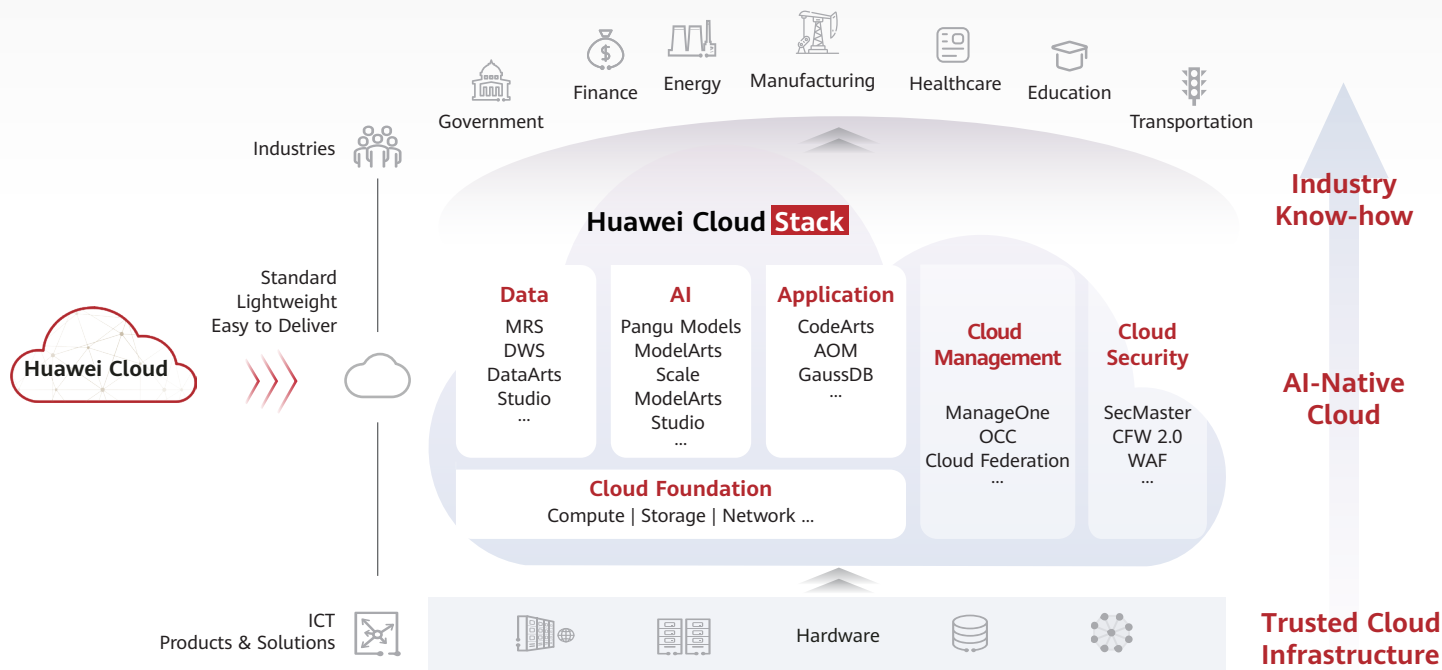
Finance Energy Manufacturing Healthcare Education

Government

Transportation

Industries

Huawei Cloud Stack

Industry Know-how

Standard
Lightweight
Easy to Deliver

Huawei Cloud

Data
MRS
DWS
DataArts
Studio
...

AI
Pangu Models
ModelArts
Scale
ModelArts
Studio
...

Application
CodeArts
AOM
GaussDB
...

Cloud Management
ManageOne
OCC
Cloud Federation
...

Cloud Security
SecMaster
CFW 2.0
WAF
...

AI-Native Cloud

Cloud Foundation
Compute | Storage | Network ...

ICT
Products & Solutions

Hardware

Trusted Cloud Infrastructure